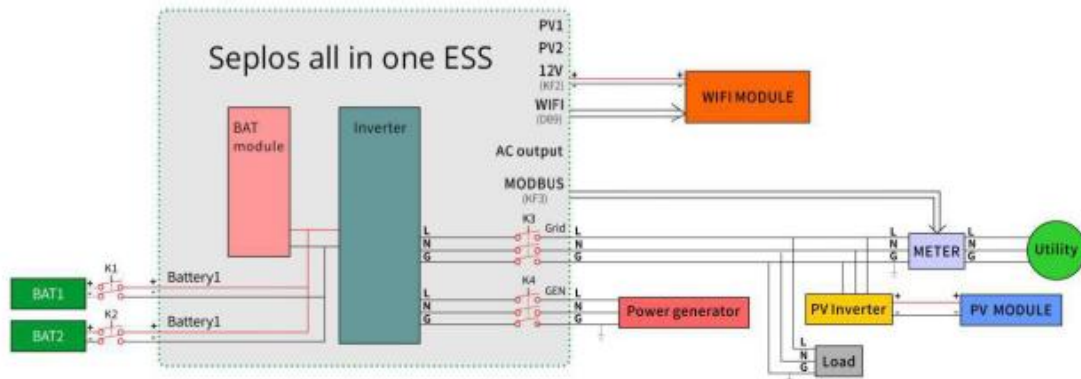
Seplos all in one ESS

PV1
PV2
12V
(KF2)
WIFI
(DB9)
AC output
MODBUS
(KF3)

WIFI MODULE

BAT module

Inverter

K3
Grid
L
N
G

K4
GEN
L
N
G

K1
+
-
Battery1
BAT1

K2
+
-
Battery1
BAT2

L
N
G

L
N
G

Power generator

L
N
G
METER
L
N
G
Utility

PV Inverter
+
-
+
-
PV MODULE

L
N
G
Load